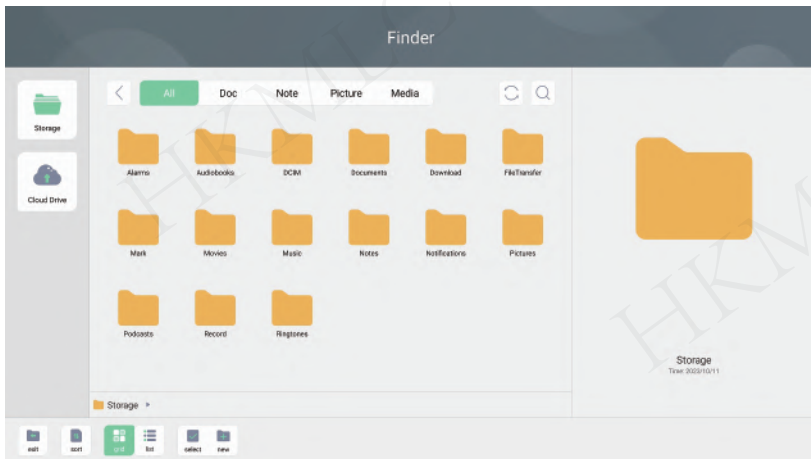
Finder

Storage

Cloud Drive

All Doc Note Picture Media

Alarms Audiobooks DCIM Documents Download FileTransfer

Mark Movies Music Notes Notifications Pictures

Podcasts Record Ringtones

Storage

Time: 2023/10/11

Storage ▸

exit sort grid list select new

HKML